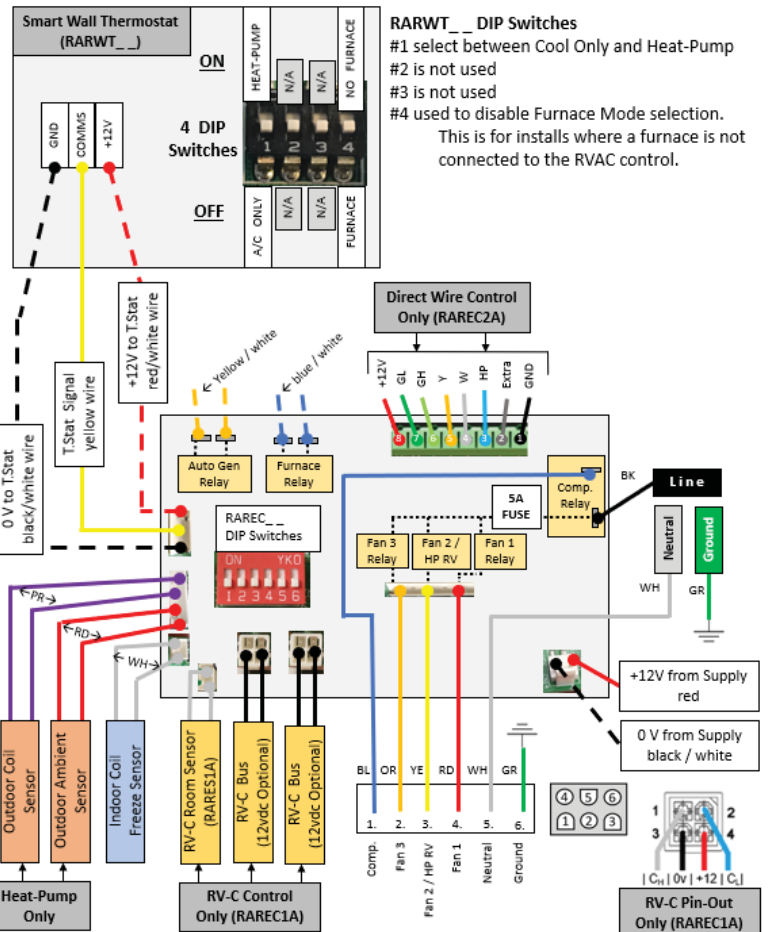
Smart Wall Thermostat (RARWT_ _)

ON

HEAT-PUMP N/A N/A NO FURNACE

4 DIP Switches

1 2 3 4

OFF

A/C ONLY N/A N/A FURNACE

GND COMMS +12V

RARWT_ _ DIP Switches
#1 select between Cool Only and Heat-Pump
#2 is not used
#3 is not used
#4 used to disable Furnace Mode selection. This is for installs where a furnace is not connected to the RVAC control.

0 V to T.Stat black/white wire

T.Stat Signal yellow wire

+12V to T.Stat red/white wire

Yellow / white

blue / white

Auto Gen Relay

Furnace Relay

Direct Wire Control Only (RAREC2A)

+12V GL GH Y W HP Extra GND

8 7 6 5 4 3 2 1

BK

Line

Comp. Relay

5A FUSE

Neutral

Ground

RAREC_ _ DIP Switches

ON YKO
1 2 3 4 5 6

Fan 3 Relay

Fan 2 / HP RV

Fan 1 Relay

WH

GR

PR

RD

WH

+12V from Supply red

0 V from Supply black / white

Outdoor Coil Sensor

Outdoor Ambient Sensor

Indoor Coil Freeze Sensor

RV-C Room Sensor (RARES1A)

RV-C Bus (12vdc Optional)

RV-C Bus (12vdc Optional)

BL OR YE RD WH GR

1. 2. 3. 4. 5. 6.

Comp. Fan 3 Fan 2 / HP RV Fan 1 Neutral Ground

4 5 6
1 2 3

1 2
3 4

| $C_H$ | 0v | +12 | $C_L$ |

Heat-Pump Only

RV-C Control Only (RAREC1A)

RV-C Pin-Out Only (RAREC1A)